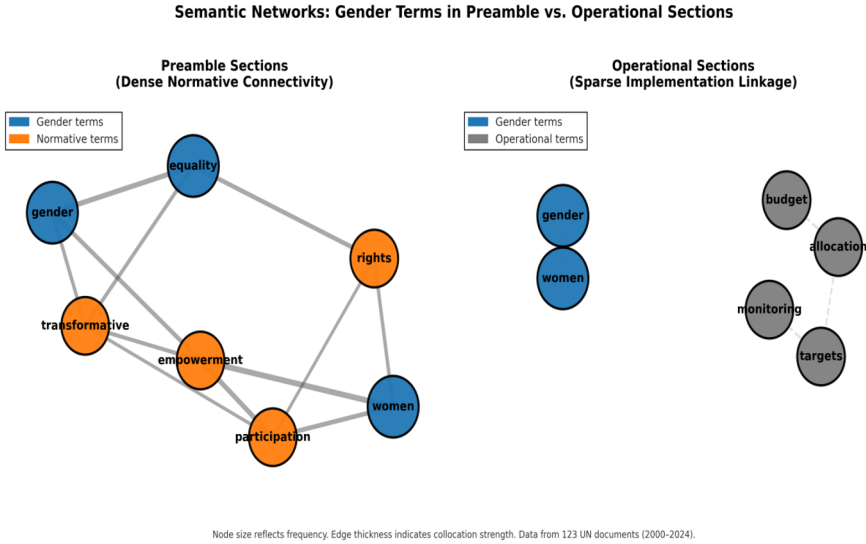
Semantic Networks: Gender Terms in Preamble vs. Operational Sections

Preamble Sections
(Dense Normative Connectivity)

Gender terms
Normative terms

equality
gender
rights
transformative
empowerment
women
participation

Operational Sections
(Sparse Implementation Linkage)

Gender terms
Operational terms

gender
women
budget
allocation
monitoring
targets

Node size reflects frequency. Edge thickness indicates collocation strength. Data from 123 UN documents (2000–2024).